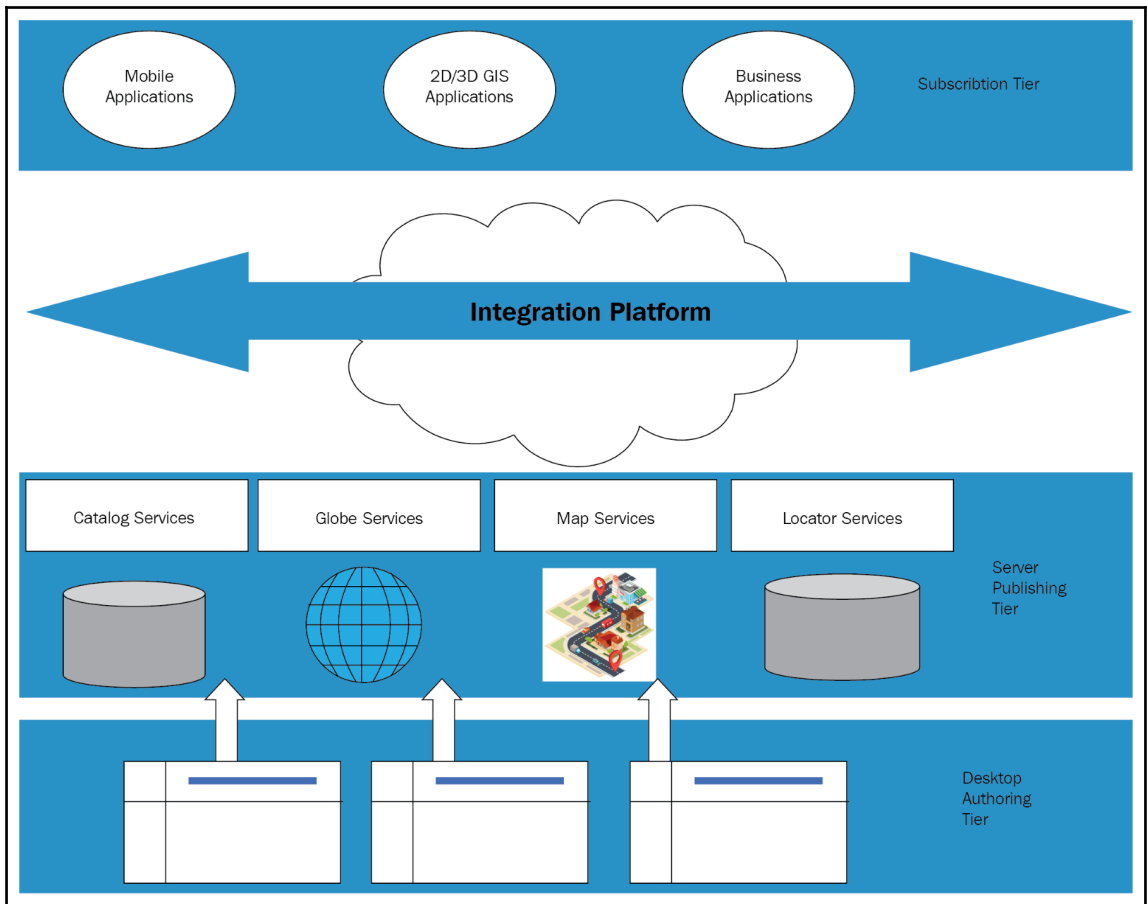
Mobile Applications

2D/3D GIS Applications

Business Applications

Subscribtion Tier

Integration Platform

Catalog Services

Globe Services

Map Services

Locator Services

Server Publishing Tier

Desktop Authoring Tier